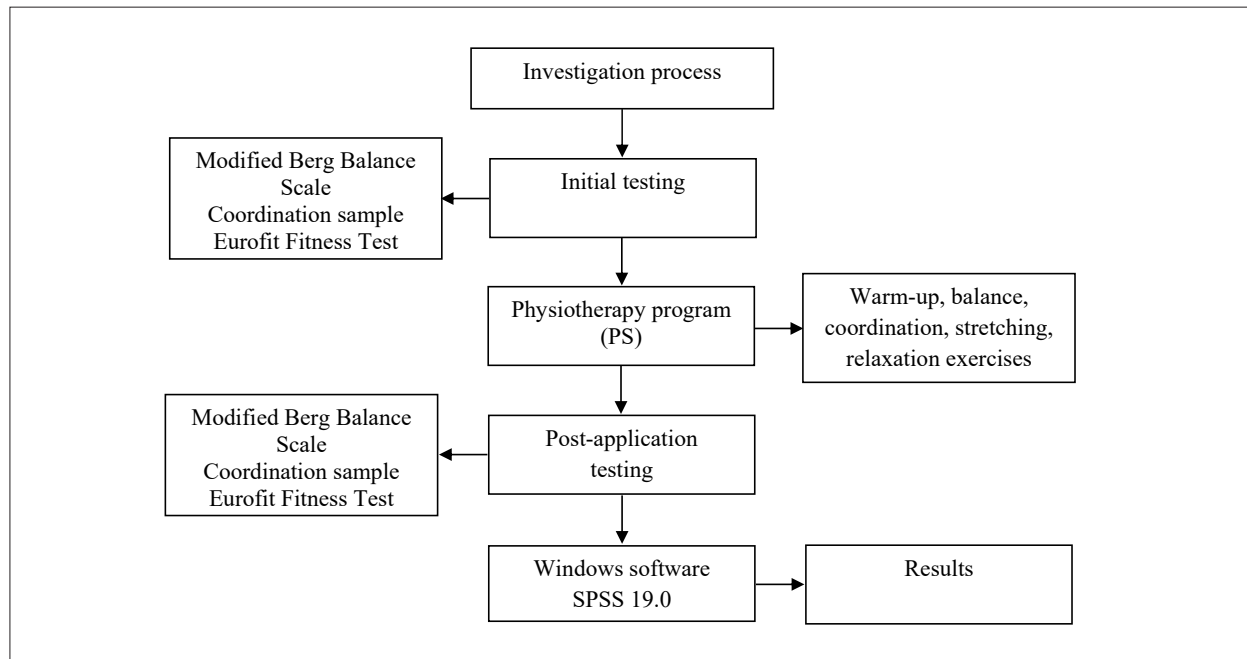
Investigation process

Modified Berg Balance Scale
Coordination sample
Eurofit Fitness Test

Initial testing

Physiotherapy program (PS)

Warm-up, balance, coordination, stretching, relaxation exercises

Modified Berg Balance Scale
Coordination sample
Eurofit Fitness Test

Post-application testing

Windows software SPSS 19.0

Results